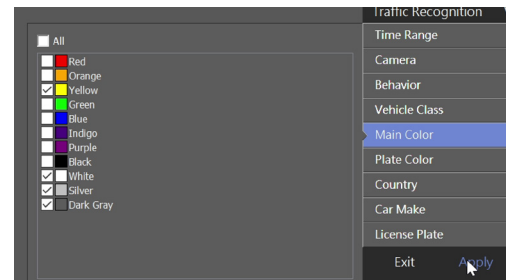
All
Red
Orange
Yellow
Green
Blue
Indigo
Purple
Black
White
Silver
Dark Gray

Traffic Recognition
Time Range
Camera
Behavior
Vehicle Class
Main Color
Plate Color
Country
Car Make
License Plate
Exit
Apply